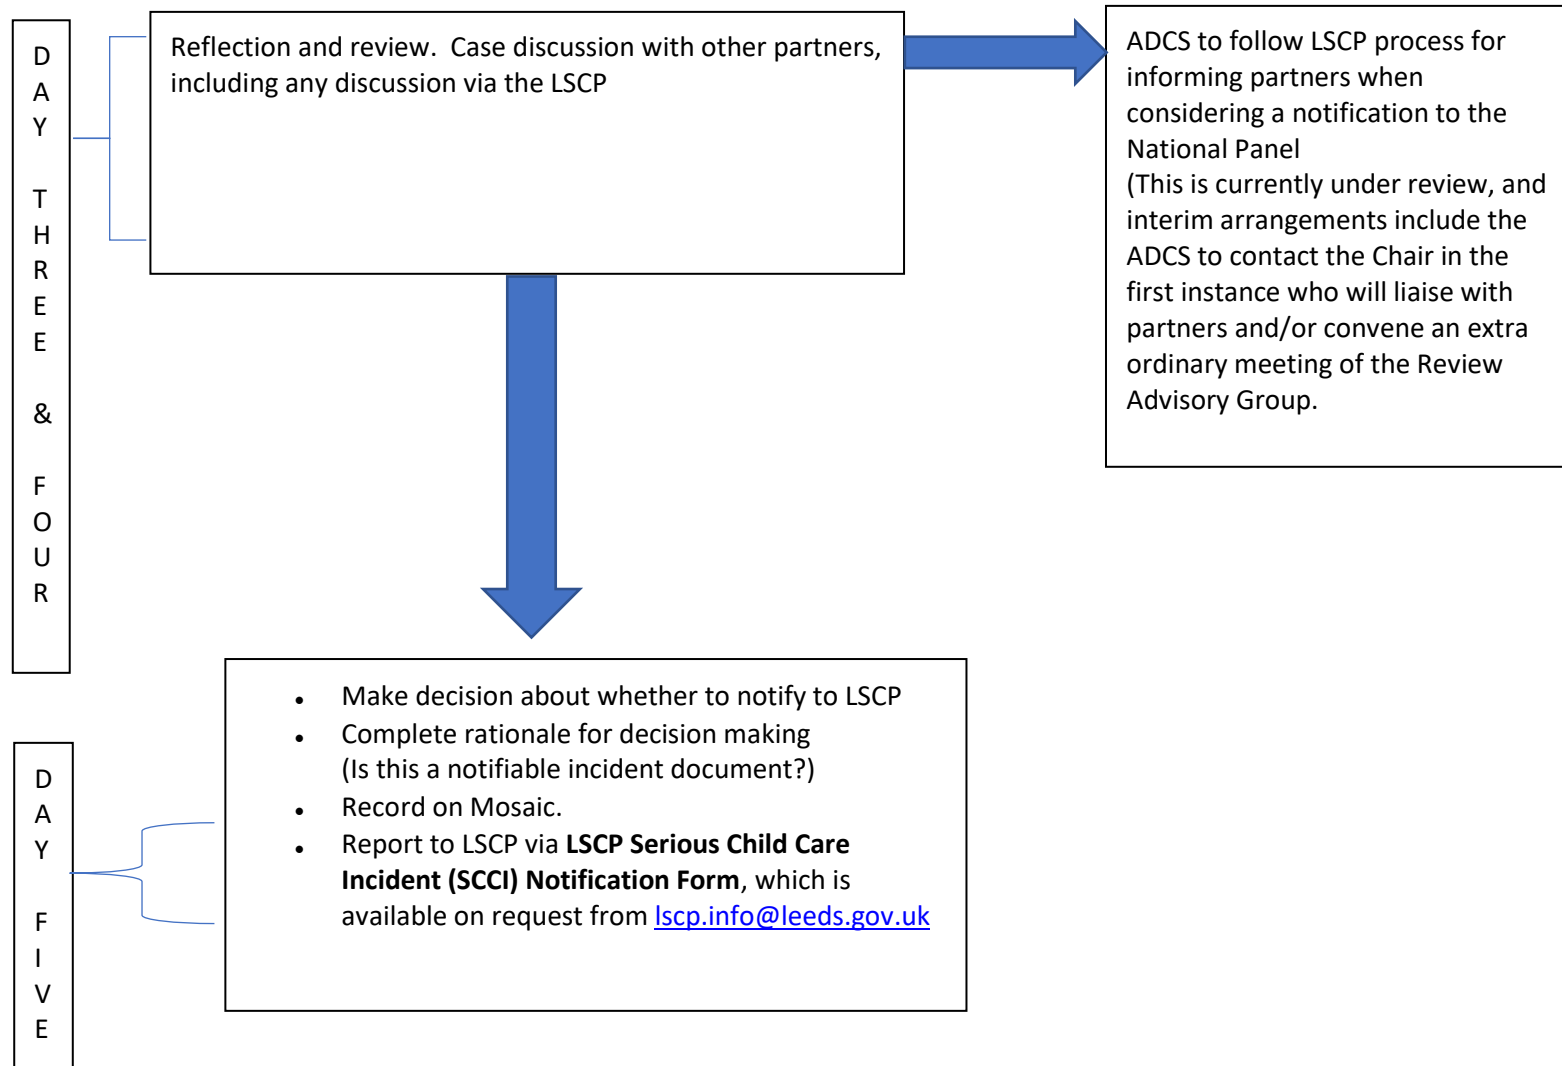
DAY THREE & FOUR

Reflection and review. Case discussion with other partners, including any discussion via the LSCP

ADCS to follow LSCP process for informing partners when considering a notification to the National Panel
(This is currently under review, and interim arrangements include the ADCS to contact the Chair in the first instance who will liaise with partners and/or convene an extra ordinary meeting of the Review Advisory Group.

DAY FIVE

- Make decision about whether to notify to LSCP
- Complete rationale for decision making (Is this a notifiable incident document?)
- Record on Mosaic.
- Report to LSCP via **LSCP Serious Child Care Incident (SCCI) Notification Form**, which is available on request from lscp.info@leeds.gov.uk